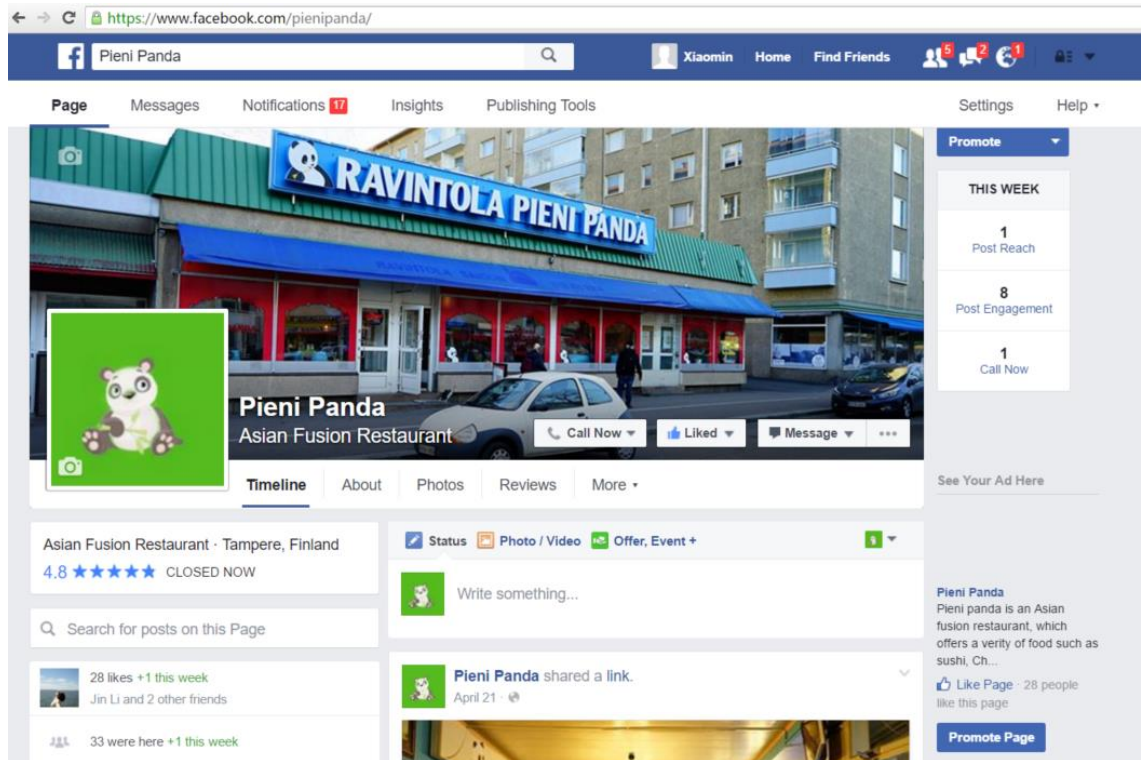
https://www.facebook.com/pienipanda/

Pieni Panda

Xiaomin Home Find Friends 5 2 1

Page Messages Notifications 17 Insights Publishing Tools Settings Help

RAVINTOLA PIENI PANDA

Pieni Panda
Asian Fusion Restaurant

Call Now Liked Message

Timeline About Photos Reviews More

Promote

THIS WEEK

1
Post Reach

8
Post Engagement

1
Call Now

See Your Ad Here

Asian Fusion Restaurant · Tampere, Finland
4.8 ★★★★★ CLOSED NOW

Search for posts on this Page

28 likes +1 this week
Jin Li and 2 other friends

33 were here +1 this week

Status Photo / Video Offer, Event +

Write something...

Pieni Panda shared a link.
April 21 ·

Pieni Panda
Pieni panda is an Asian fusion restaurant, which offers a verity of food such as sushi, Ch...

Like Page · 28 people like this page

Promote Page